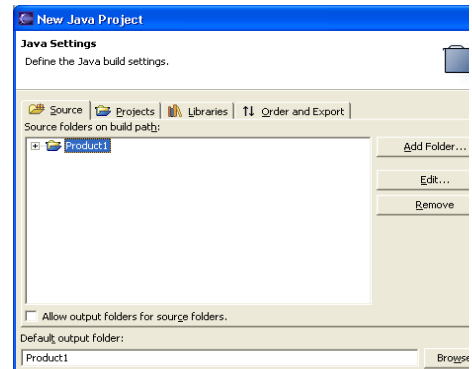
New Java Project

Java Settings

Define the Java build settings.

Source | Projects | Libraries | Order and Export

Source folders on build path:

Product1

Add Folder...

Edit...

Remove

Allow output folders for source folders.

Default output folder:

Product1

Browse